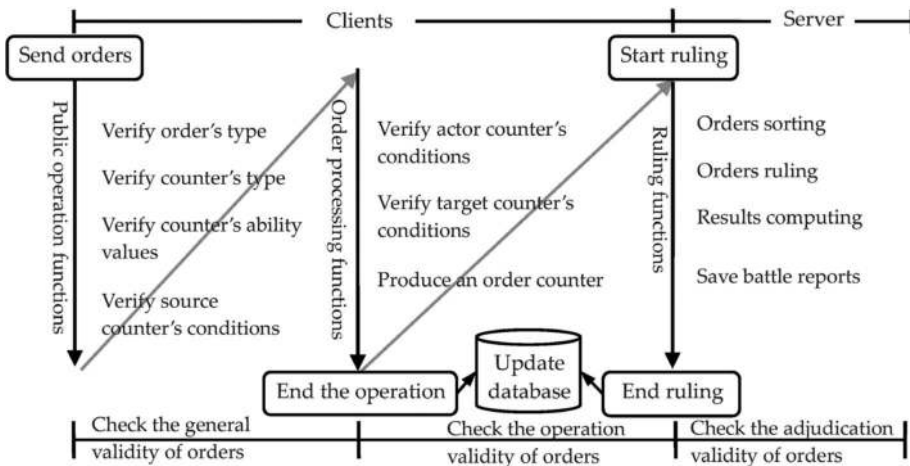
Clients

Server

Send orders

Public operation functions

Verify order's type

Verify counter's type

Verify counter's ability values

Verify source counter's conditions

Order processing functions

Verify actor counter's conditions

Verify target counter's conditions

Produce an order counter

Start ruling

Ruling functions

Orders sorting

Orders ruling

Results computing

Save battle reports

End the operation

Update database

End ruling

Check the general validity of orders

Check the operation validity of orders

Check the adjudication validity of orders